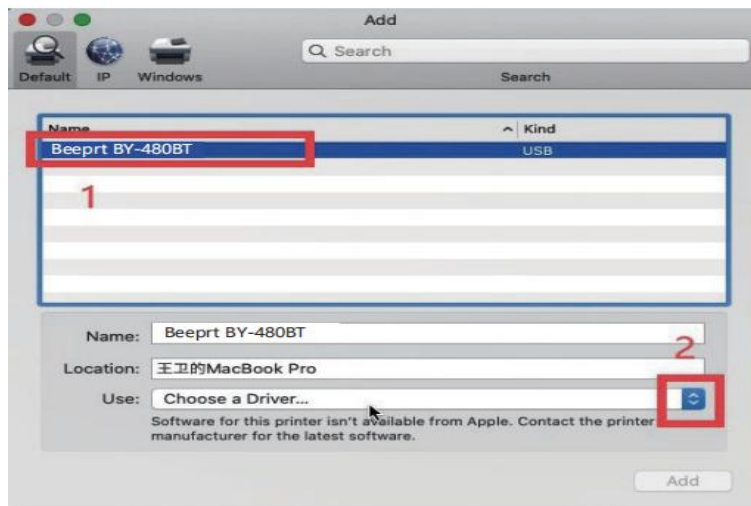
Add

Default IP Windows

Search

Search

| Name | Kind |
|---|---|
| Beeprt BY-480BT | USB |

1

Name: Beeprt BY-480BT

Location: 王卫的MacBook Pro

2

Use: Choose a Driver...

Software for this printer isn't available from Apple. Contact the printer manufacturer for the latest software.

Add